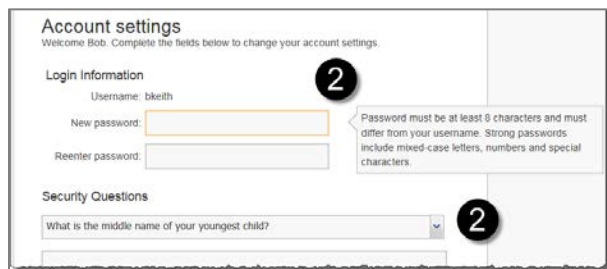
Account settings
Welcome Bob. Complete the fields below to change your account settings.

Login Information

2

Username: bkeith

New password:

Password must be at least 8 characters and must differ from your username. Strong passwords include mixed-case letters, numbers and special characters.

Reenter password:

Security Questions

What is the middle name of your youngest child?

2